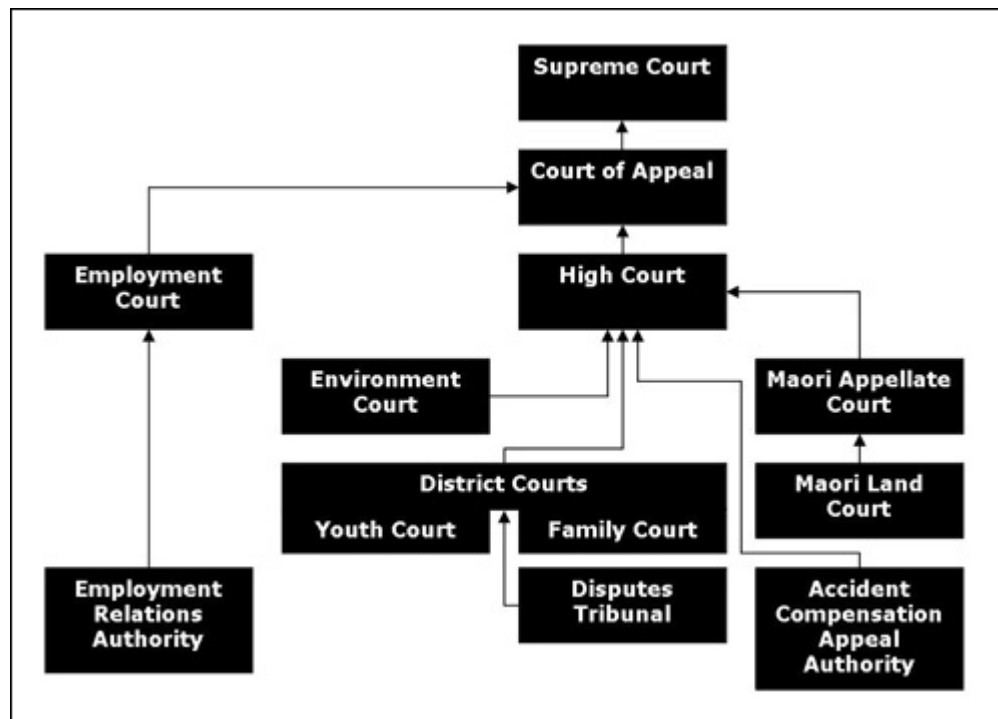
Supreme Court

Court of Appeal

Employment Court

High Court

Environment Court

Maori Appellate Court

District Courts

Youth Court

Family Court

Maori Land Court

Employment Relations Authority

Disputes Tribunal

Accident Compensation Appeal Authority